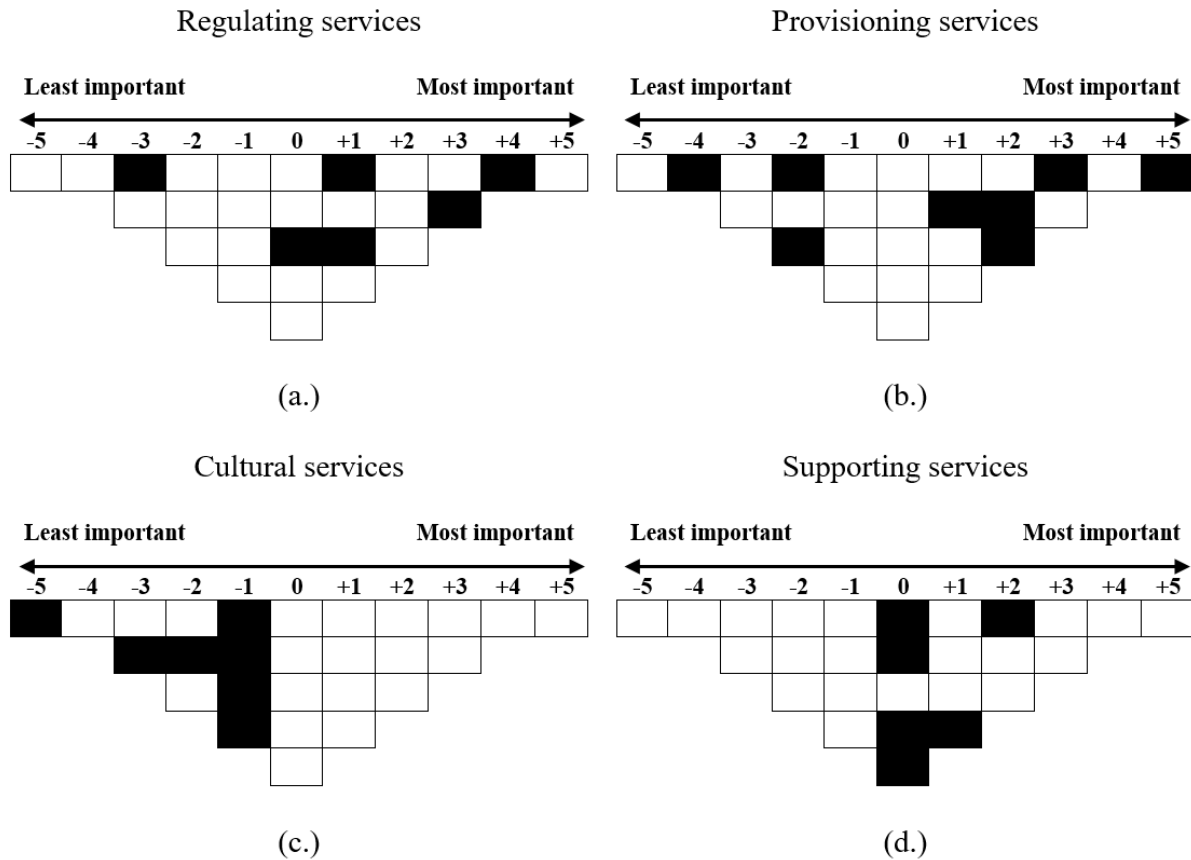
Regulating services

Least important Most important

-5 -4 -3 -2 -1 0 +1 +2 +3 +4 +5

(a.)

Provisioning services

Least important Most important

-5 -4 -3 -2 -1 0 +1 +2 +3 +4 +5

(b.)

Cultural services

Least important Most important

-5 -4 -3 -2 -1 0 +1 +2 +3 +4 +5

(c.)

Supporting services

Least important Most important

-5 -4 -3 -2 -1 0 +1 +2 +3 +4 +5

(d.)